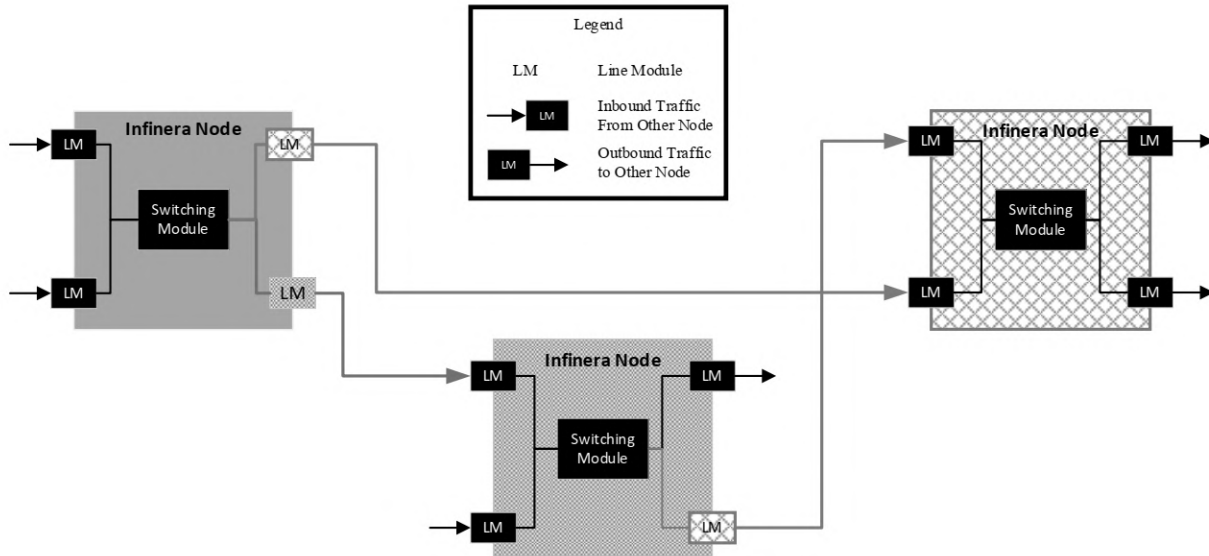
Legend

LM Line Module

LM Inbound Traffic From Other Node

LM Outbound Traffic to Other Node

Infinera Node

LM

LM

Switching Module

LM

LM

Infinera Node

LM

LM

Switching Module

LM

LM

Infinera Node

LM

LM

Switching Module

LM

LM